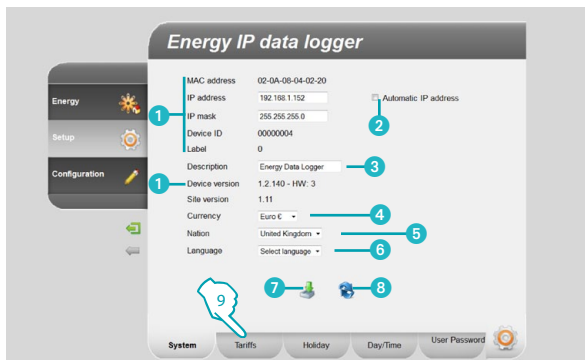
Energy IP data logger

Energy
Setup
Configuration

1
MAC address 02-0A-08-04-02-20
IP address 192.168.1.152
IP mask 255.255.255.0
Device ID 00000004
Label 0
Automatic IP address
2
Description Energy Data Logger
3
1
Device version 1.2.140 - HW: 3
Site version 1.11
Currency Euro €
4
Nation United Kingdom
5
Language Select language
6
7
8
9

System
Tariffs
Holiday
Day/Time
User Password